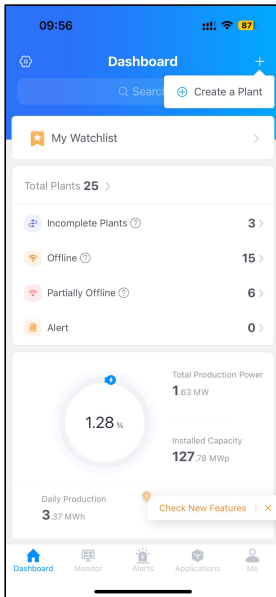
09:56

87

Dashboard

+

Search

Create a Plant

My Watchlist

Total Plants 25

Incomplete Plants 3

Offline 15

Partially Offline 6

Alert 0

1.28 %

Total Production Power

1.63 MW

Installed Capacity

127.78 MWp

Daily Production

3.37 MWh

Check New Features

Dashboard

Monitor

Alerts

Applications

Me